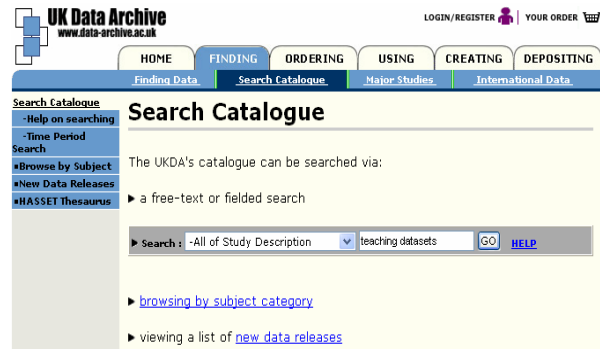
UK Data Archive
www.data-archive.ac.uk

LOGIN/REGISTER | YOUR ORDER

HOME | FINDING | ORDERING | USING | CREATING | DEPOSITING

Finding Data | Search Catalogue | Major Studies | International Data

Search Catalogue
-Help on searching
-Time Period Search
▪Browse by Subject
▪New Data Releases
▪HASSET Thesaurus

Search Catalogue

The UKDA's catalogue can be searched via:

▶ a free-text or fielded search

▶ Search : -All of Study Description | teaching datasets | GO | HELP

▶ browsing by subject category

▶ viewing a list of new data releases